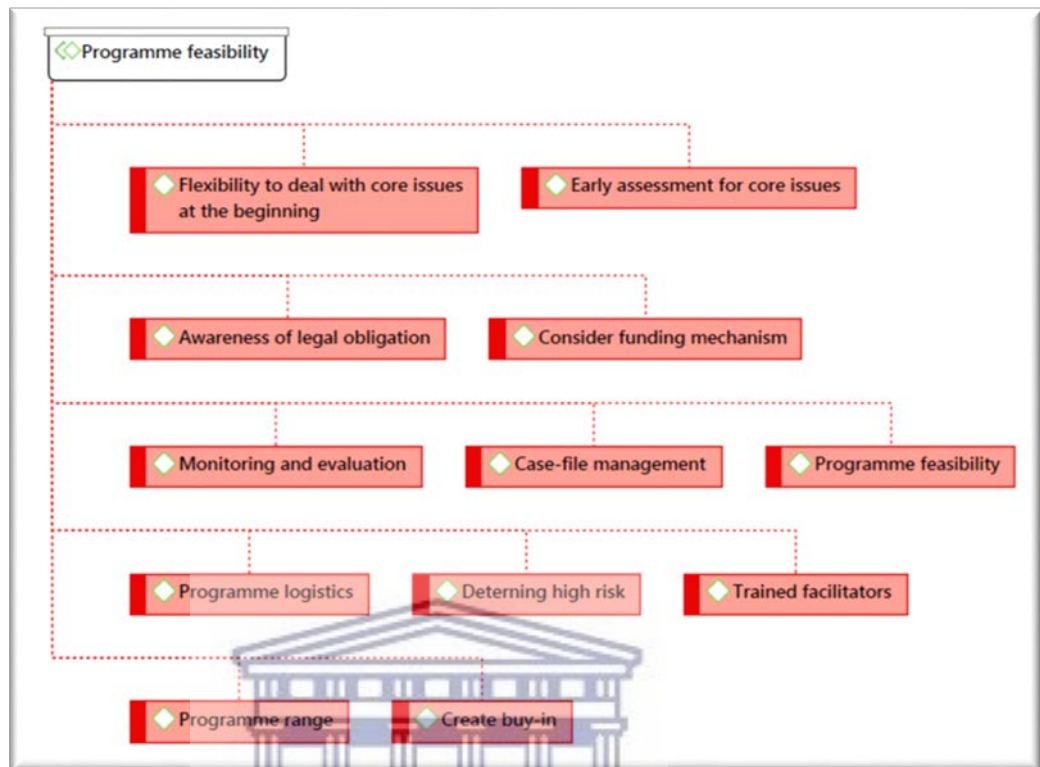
Programme feasibility

Flexibility to deal with core issues at the beginning

Early assessment for core issues

Awareness of legal obligation

Consider funding mechanism

Monitoring and evaluation

Case-file management

Programme feasibility

Programme logistics

Deterning high risk

Trained facilitators

Programme range

Create buy-in